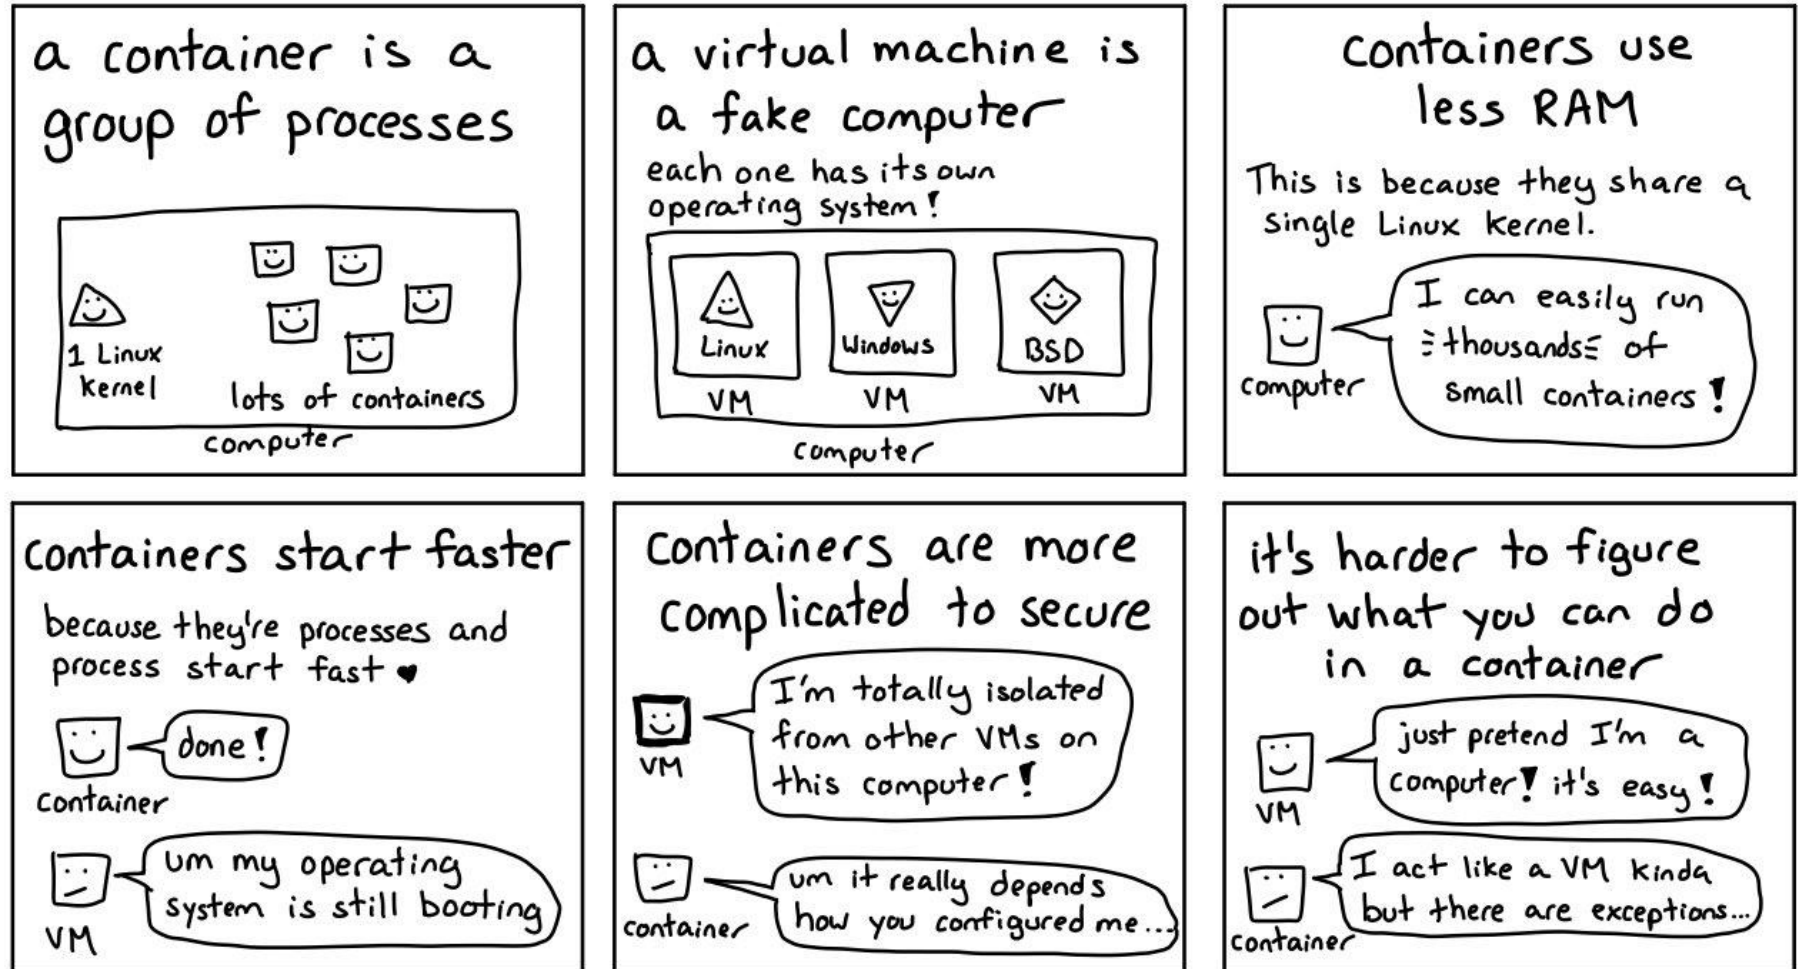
a container is a group of processes

1 Linux kernel

lots of containers

computer

a virtual machine is a fake computer

each one has its own operating system!

Linux VM

Windows VM

BSD VM

computer

containers use less RAM

This is because they share a single Linux kernel.

computer

I can easily run thousands of small containers!

containers start faster

because they're processes and process start fast ♥

container

done!

VM

um my operating system is still booting

containers are more complicated to secure

VM

I'm totally isolated from other VMs on this computer!

container

um it really depends how you configured me...

it's harder to figure out what you can do in a container

VM

just pretend I'm a computer! it's easy!

container

I act like a VM kinda but there are exceptions...